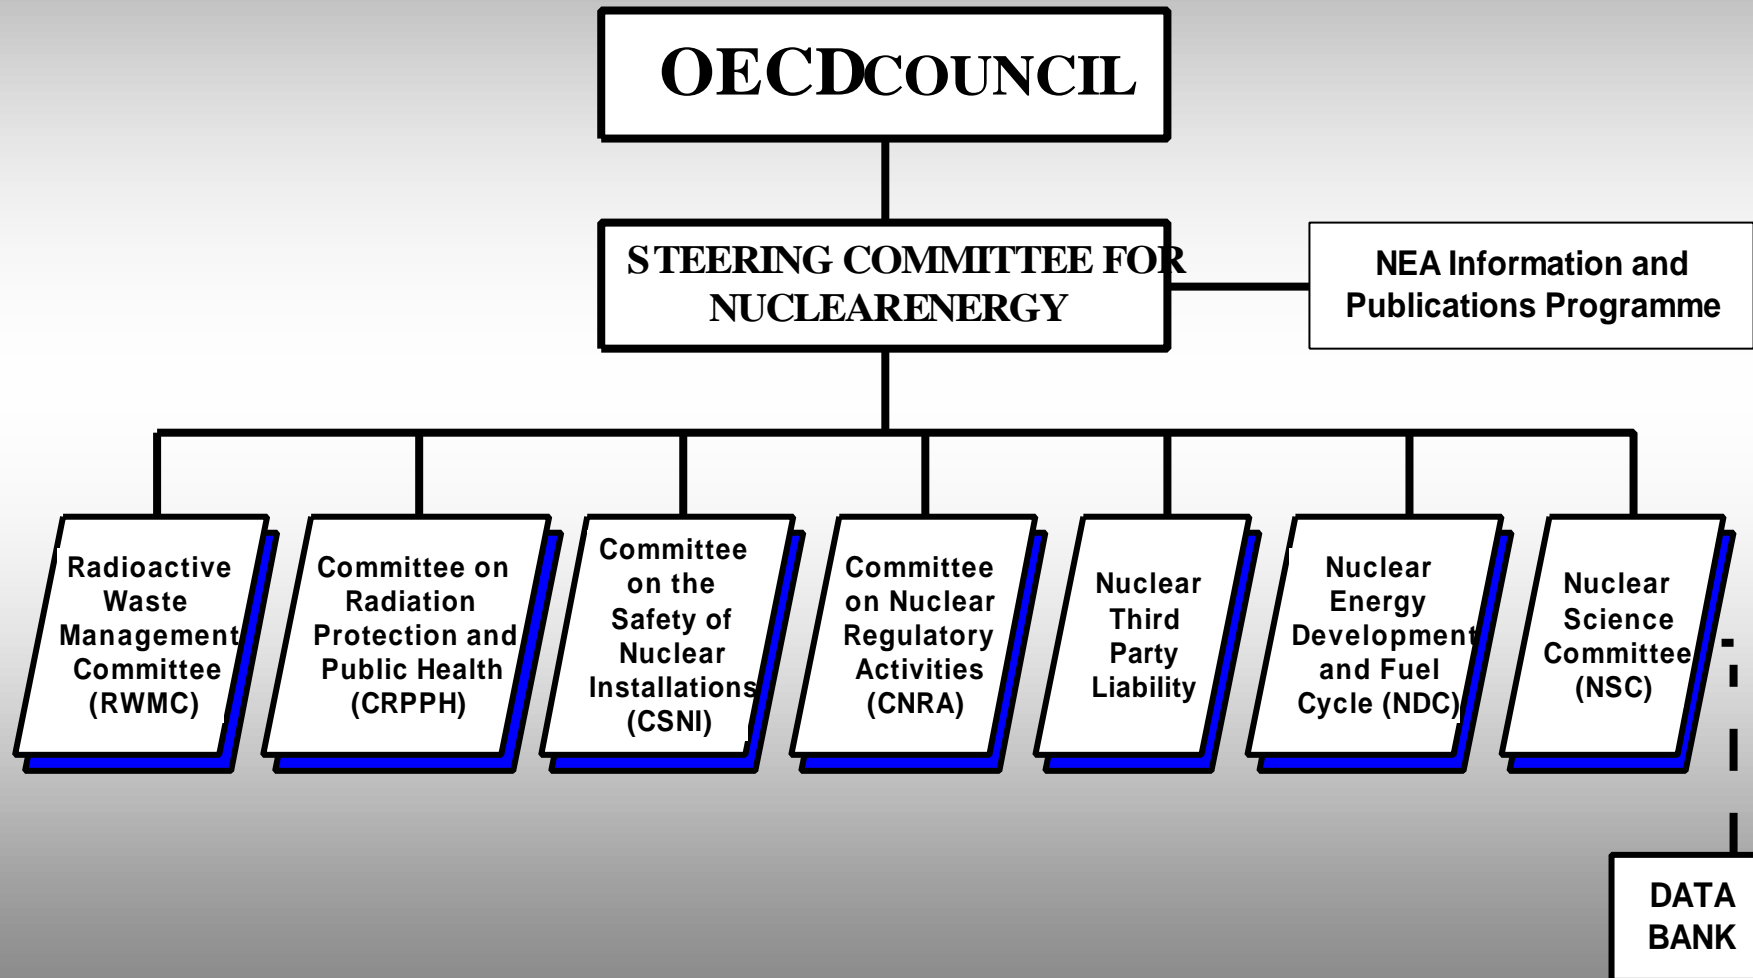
OECDCOUNCIL

STEERING COMMITTEE FOR NUCLEARENERGY

NEA Information and Publications Programme

Radioactive Waste Management Committee (RWMC)

Committee on Radiation Protection and Public Health (CRPPH)

Committee on the Safety of Nuclear Installations (CSNI)

Committee on Nuclear Regulatory Activities (CNRA)

Nuclear Third Party Liability

Nuclear Energy Development and Fuel Cycle (NDC)

Nuclear Science Committee (NSC)

DATA BANK